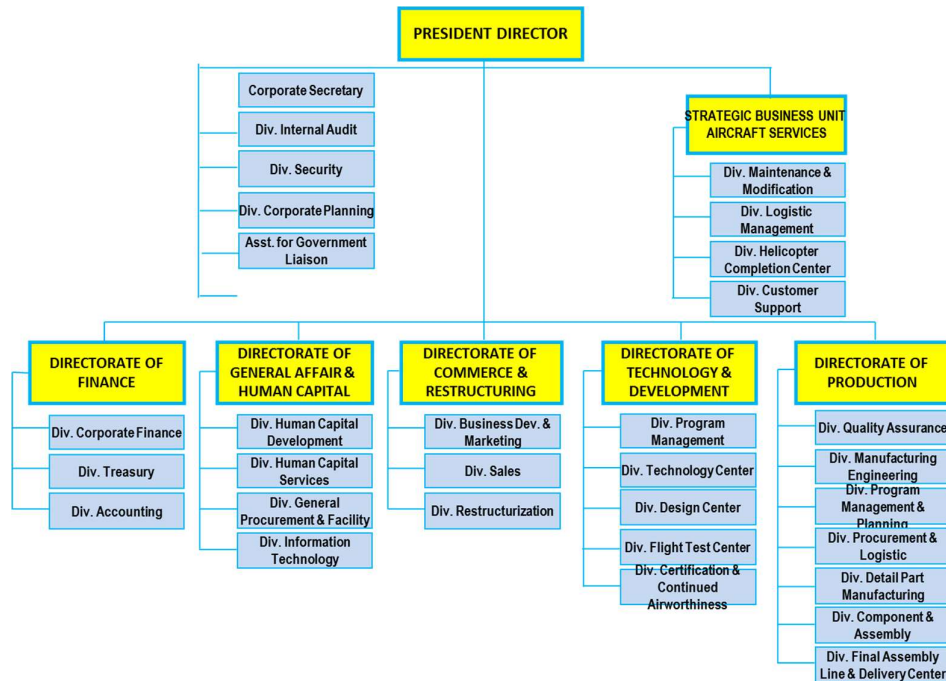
PRESIDENT DIRECTOR

Corporate Secretary

Div. Internal Audit

Div. Security

Div. Corporate Planning

Asst. for Government Liaison

STRATEGIC BUSINESS UNIT AIRCRAFT SERVICES

Div. Maintenance & Modification

Div. Logistic Management

Div. Helicopter Completion Center

Div. Customer Support

DIRECTORATE OF FINANCE

Div. Corporate Finance

Div. Treasury

Div. Accounting

DIRECTORATE OF GENERAL AFFAIR & HUMAN CAPITAL

Div. Human Capital Development

Div. Human Capital Services

Div. General Procurement & Facility

Div. Information Technology

DIRECTORATE OF COMMERCE & RESTRUCTURING

Div. Business Dev. & Marketing

Div. Sales

Div. Restructurization

DIRECTORATE OF TECHNOLOGY & DEVELOPMENT

Div. Program Management

Div. Technology Center

Div. Design Center

Div. Flight Test Center

Div. Certification & Continued Airworthiness

DIRECTORATE OF PRODUCTION

Div. Quality Assurance

Div. Manufacturing Engineering

Div. Program Management & Planning

Div. Procurement & Logistic

Div. Detail Part Manufacturing

Div. Component & Assembly

Div. Final Assembly Line & Delivery Center